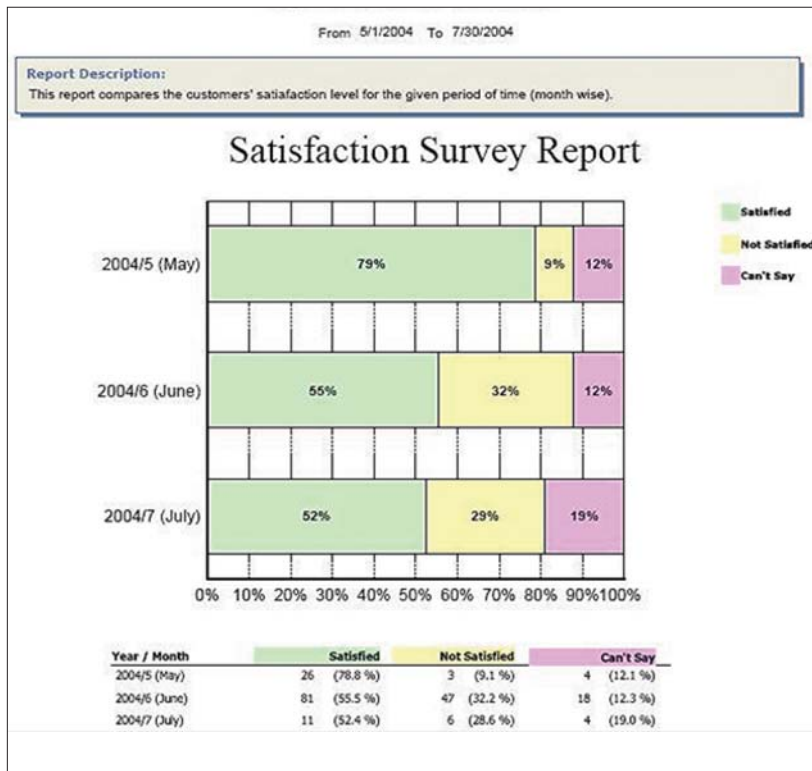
From 5/1/2004 To 7/30/2004

Report Description:
This report compares the customers' satiafaction level for the given period of time (month wise).

Satisfaction Survey Report

Satisfied
Not Satisfied
Can't Say

2004/5 (May) 79% 9% 12%

2004/6 (June) 55% 32% 12%

2004/7 (July) 52% 29% 19%

0% 10% 20% 30% 40% 50% 60% 70% 80% 90% 100%

| Year / Month | Satisfied | | Not Satisfied | | Can't Say | |
|---|---|---|---|---|---|---|
| 2004/5 (May) | 26 | (78.8 %) | 3 | (9.1 %) | 4 | (12.1 %) |
| 2004/6 (June) | 81 | (55.5 %) | 47 | (32.2 %) | 18 | (12.3 %) |
| 2004/7 (July) | 11 | (52.4 %) | 6 | (28.6 %) | 4 | (19.0 %) |